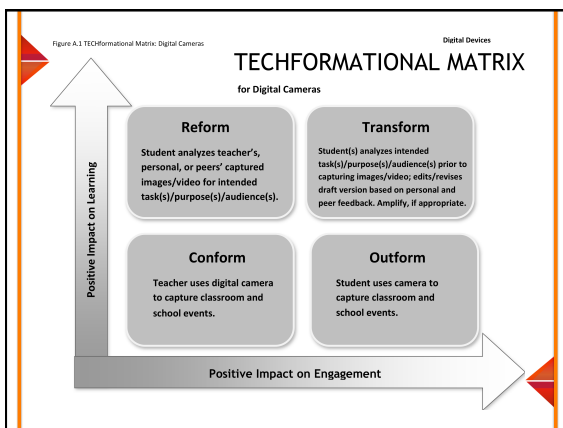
Figure A.1 TECHformational Matrix: Digital Cameras

Digital Devices

TECHFORMATIONAL MATRIX

for Digital Cameras

Reform

Student analyzes teacher's, personal, or peers' captured images/video for intended task(s)/purpose(s)/audience(s).

Transform

Student(s) analyzes intended task(s)/purpose(s)/audience(s) prior to capturing images/video; edits/revises draft version based on personal and peer feedback. Amplify, if appropriate.

Conform

Teacher uses digital camera to capture classroom and school events.

Outform

Student uses camera to capture classroom and school events.

Positive Impact on Learning

Positive Impact on Engagement